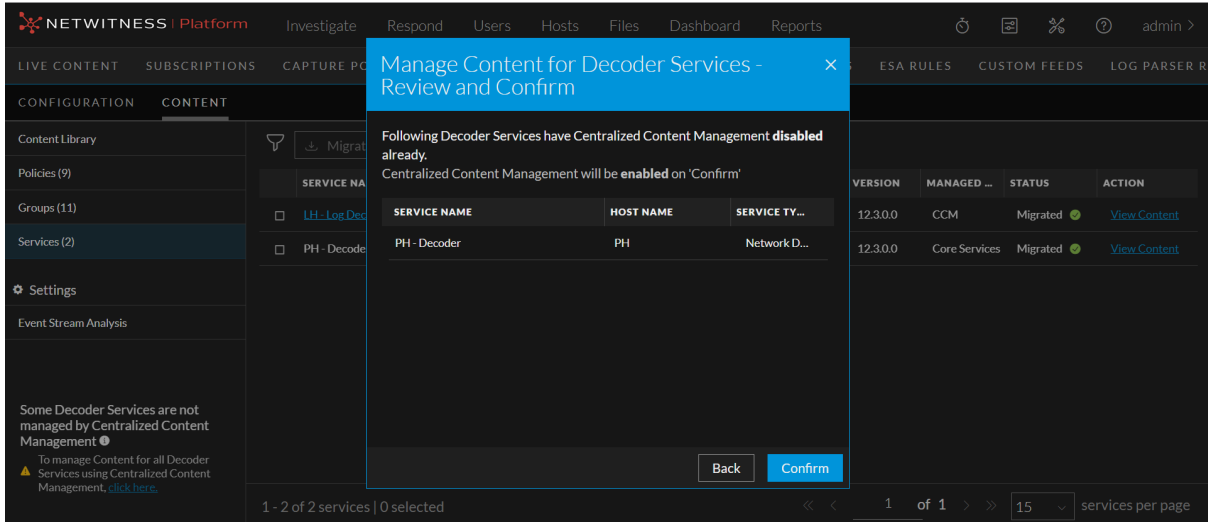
NETWITNESS | Platform Investigate Respond Users Hosts Files Dashboard Reports admin >

LIVE CONTENT SUBSCRIPTIONS CAPTURE PO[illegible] ESA RULES CUSTOM FEEDS LOG PARSER R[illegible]

CONFIGURATION CONTENT

Content Library

Policies (9)

Groups (11)

Services (2)

Settings

Event Stream Analysis

Some Decoder Services are not managed by Centralized Content Management

To manage Content for all Decoder Services using Centralized Content Management, click here.

Migrat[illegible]

| SERVICE NA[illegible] | VERSION | MANAGED ... | STATUS | ACTION |
|---|---|---|---|---|
| LH - Log Dec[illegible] | 12.3.0.0 | CCM | Migrated | View Content |
| PH - Decode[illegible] | 12.3.0.0 | Core Services | Migrated | View Content |

1 - 2 of 2 services | 0 selected

1 of 1 15 services per page

Manage Content for Decoder Services - Review and Confirm

Following Decoder Services have Centralized Content Management **disabled** already.
Centralized Content Management will be **enabled** on 'Confirm'

| SERVICE NAME | HOST NAME | SERVICE TY... |
|---|---|---|
| PH - Decoder | PH | Network D... |

Back Confirm